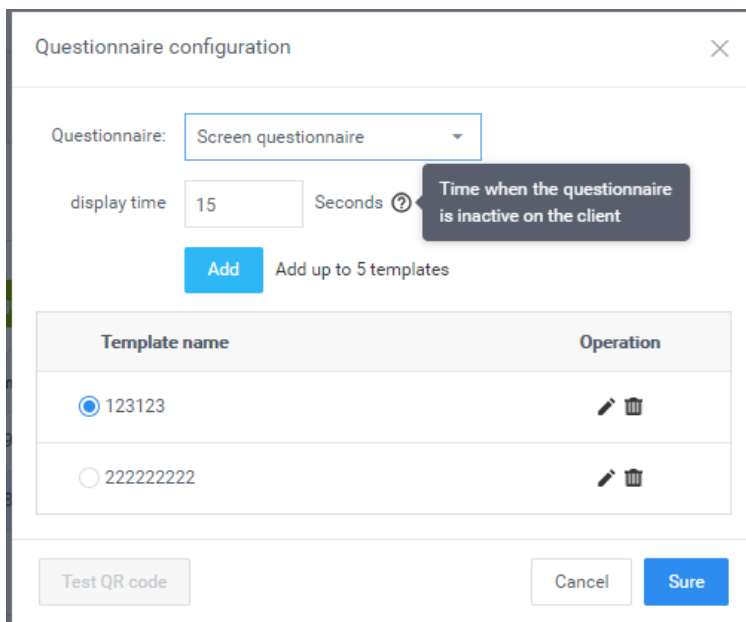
Questionnaire configuration

Questionnaire: Screen questionnaire

display time 15 Seconds

Time when the questionnaire is inactive on the client

Add Add up to 5 templates

| Template name | Operation |
|---|---|
| 123123 | |
| 222222222 | |

Test QR code

Cancel

Sure